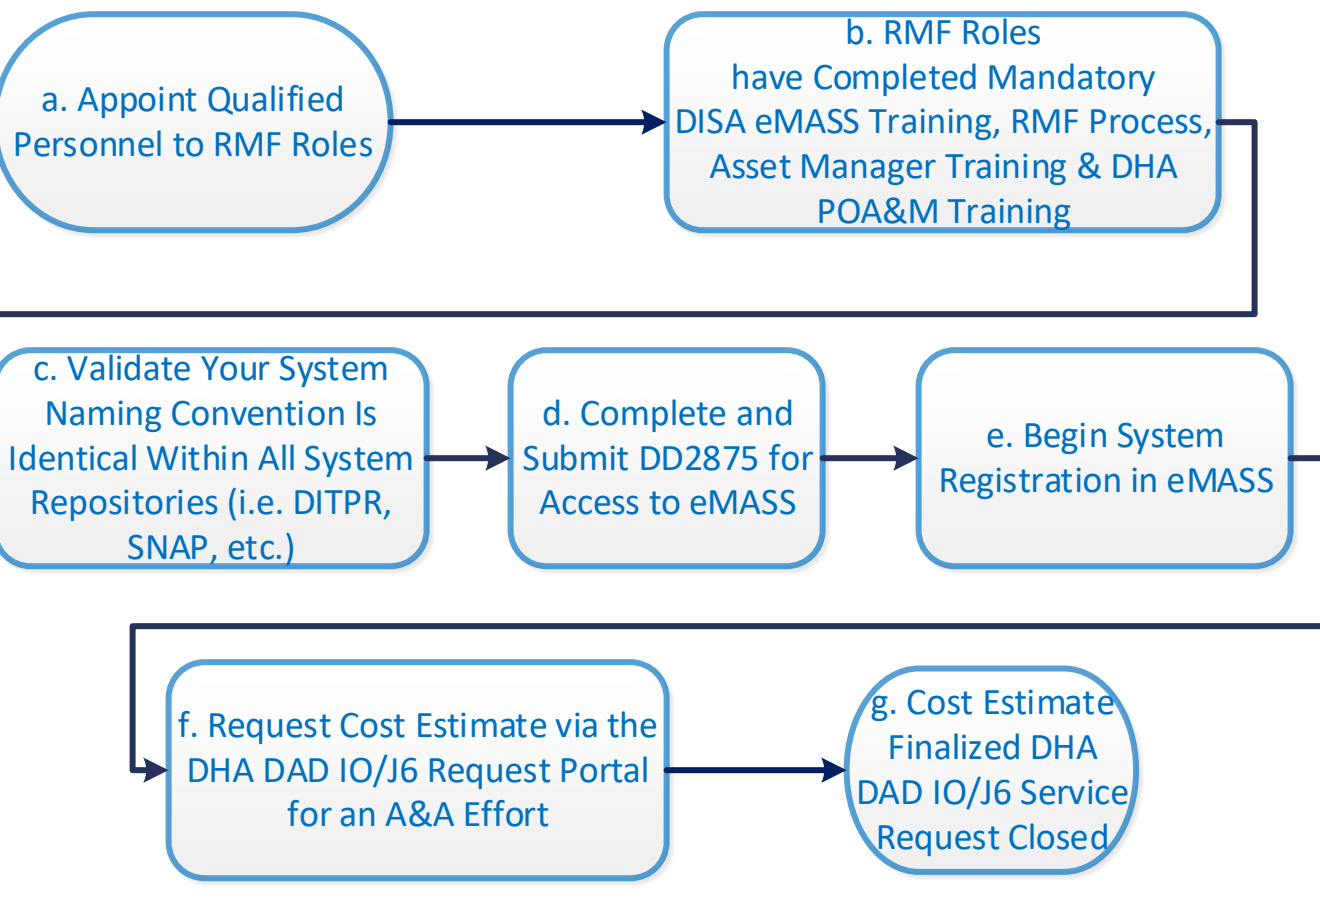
a. Appoint Qualified Personnel to RMF Roles

b. RMF Roles have Completed Mandatory DISA eMASS Training, RMF Process, Asset Manager Training & DHA POA&M Training

c. Validate Your System Naming Convention Is Identical Within All System Repositories (i.e. DITPR, SNAP, etc.)

d. Complete and Submit DD2875 for Access to eMASS

e. Begin System Registration in eMASS

f. Request Cost Estimate via the DHA DAD IO/J6 Request Portal for an A&A Effort

g. Cost Estimate Finalized DHA DAD IO/J6 Service Request Closed